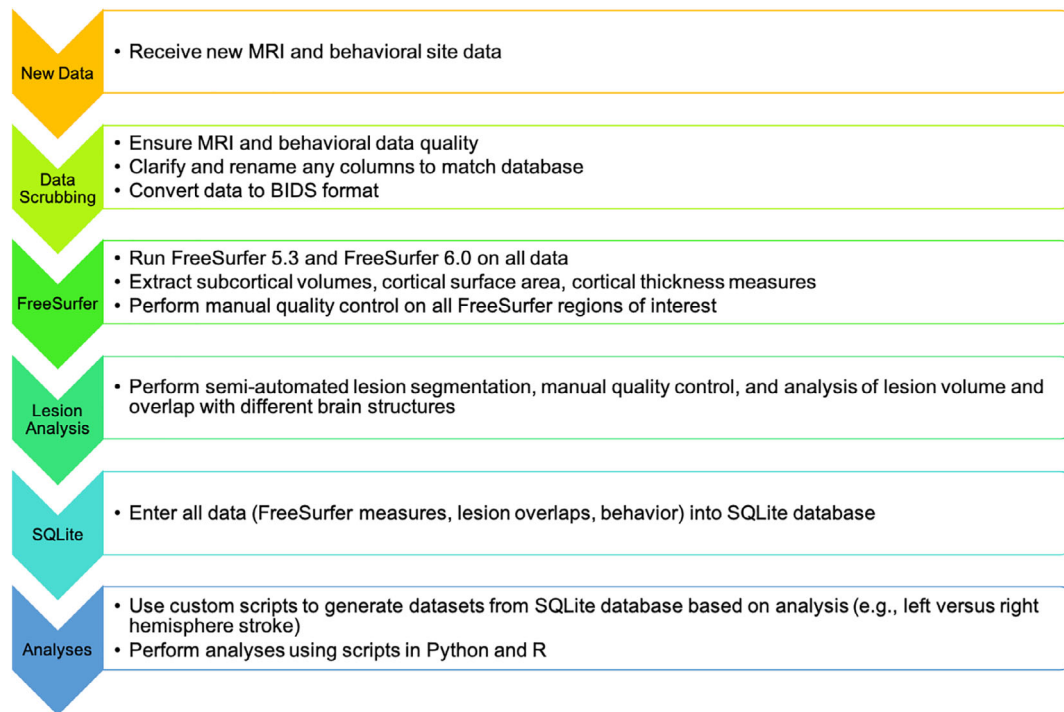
New Data

• Receive new MRI and behavioral site data

Data Scrubbing

• Ensure MRI and behavioral data quality
• Clarify and rename any columns to match database
• Convert data to BIDS format

FreeSurfer

• Run FreeSurfer 5.3 and FreeSurfer 6.0 on all data
• Extract subcortical volumes, cortical surface area, cortical thickness measures
• Perform manual quality control on all FreeSurfer regions of interest

Lesion Analysis

• Perform semi-automated lesion segmentation, manual quality control, and analysis of lesion volume and overlap with different brain structures

SQLite

• Enter all data (FreeSurfer measures, lesion overlaps, behavior) into SQLite database

Analyses

• Use custom scripts to generate datasets from SQLite database based on analysis (e.g., left versus right hemisphere stroke)
• Perform analyses using scripts in Python and R